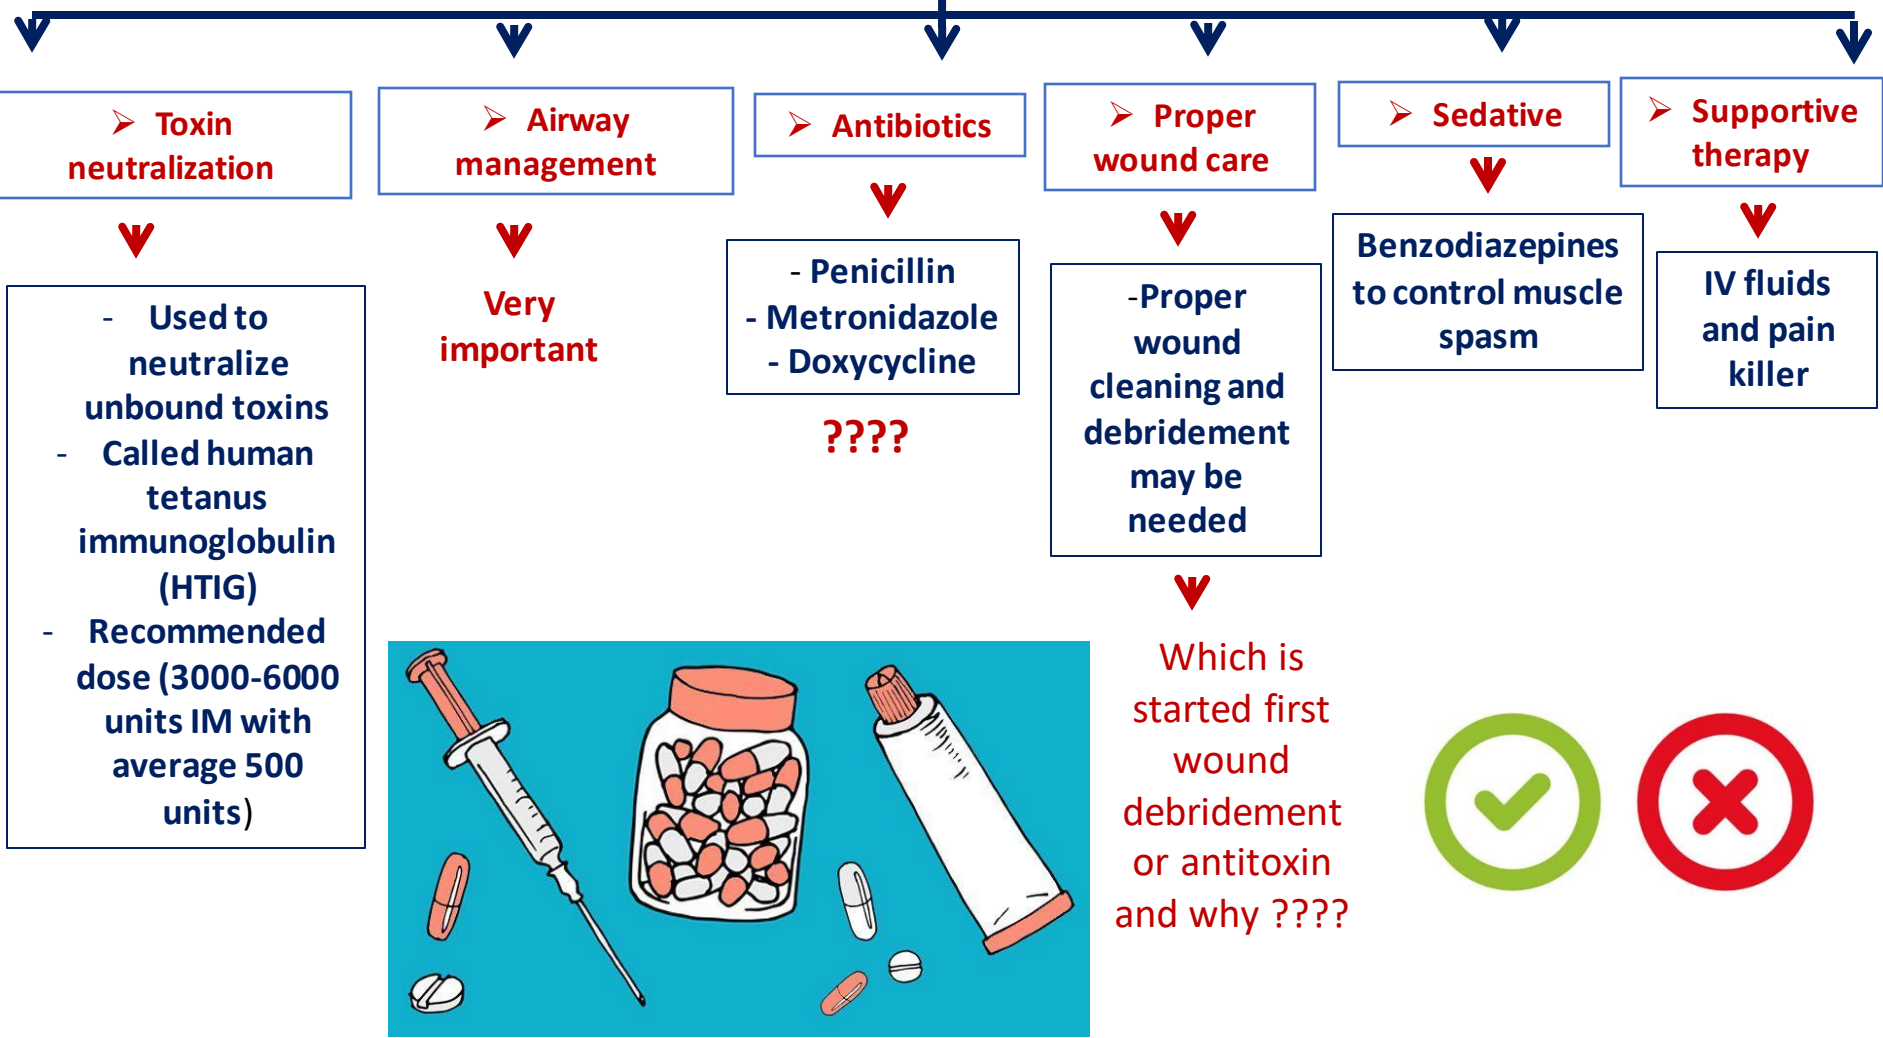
Toxin neutralization

Airway management

Antibiotics

Proper wound care

Sedative

Supportive therapy

- Used to neutralize unbound toxins
- Called human tetanus immunoglobulin (HTIG)
- Recommended dose (3000-6000 units IM with average 500 units)

Very important

- Penicillin
- Metronidazole
- Doxycycline

????

-Proper wound cleaning and debridement may be needed

Benzodiazepines to control muscle spasm

IV fluids and pain killer

Which is started first wound debridement or antitoxin and why ????